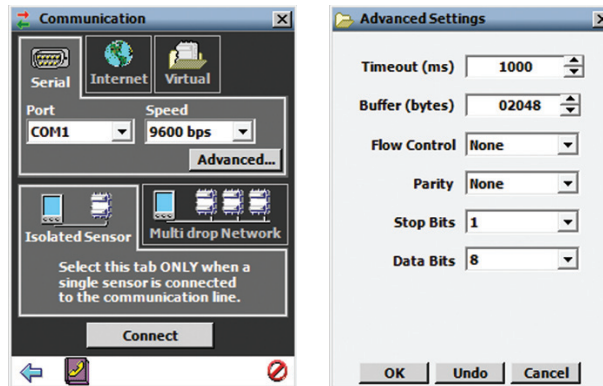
Communication

Serial
Internet
Virtual

Port
COM1
Speed
9600 bps
Advanced...

Isolated Sensor
Multi drop Network

Select this tab ONLY when a single sensor is connected to the communication line.

Connect

Advanced Settings

Timeout (ms) 1000
Buffer (bytes) 02048
Flow Control None
Parity None
Stop Bits 1
Data Bits 8

OK
Undo
Cancel